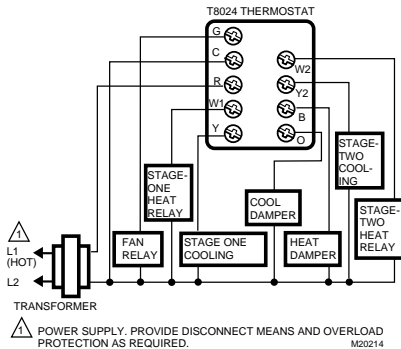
T8024 THERMOSTAT

G
C
R
W1
Y
W2
Y2
B
O

STAGE-ONE HEAT RELAY

COOL DAMPER

STAGE-TWO COOLING

STAGE-TWO HEAT RELAY

1

L1 (HOT)

L2

FAN RELAY

STAGE ONE COOLING

HEAT DAMPER

TRANSFORMER

1 POWER SUPPLY. PROVIDE DISCONNECT MEANS AND OVERLOAD PROTECTION AS REQUIRED.

M20214